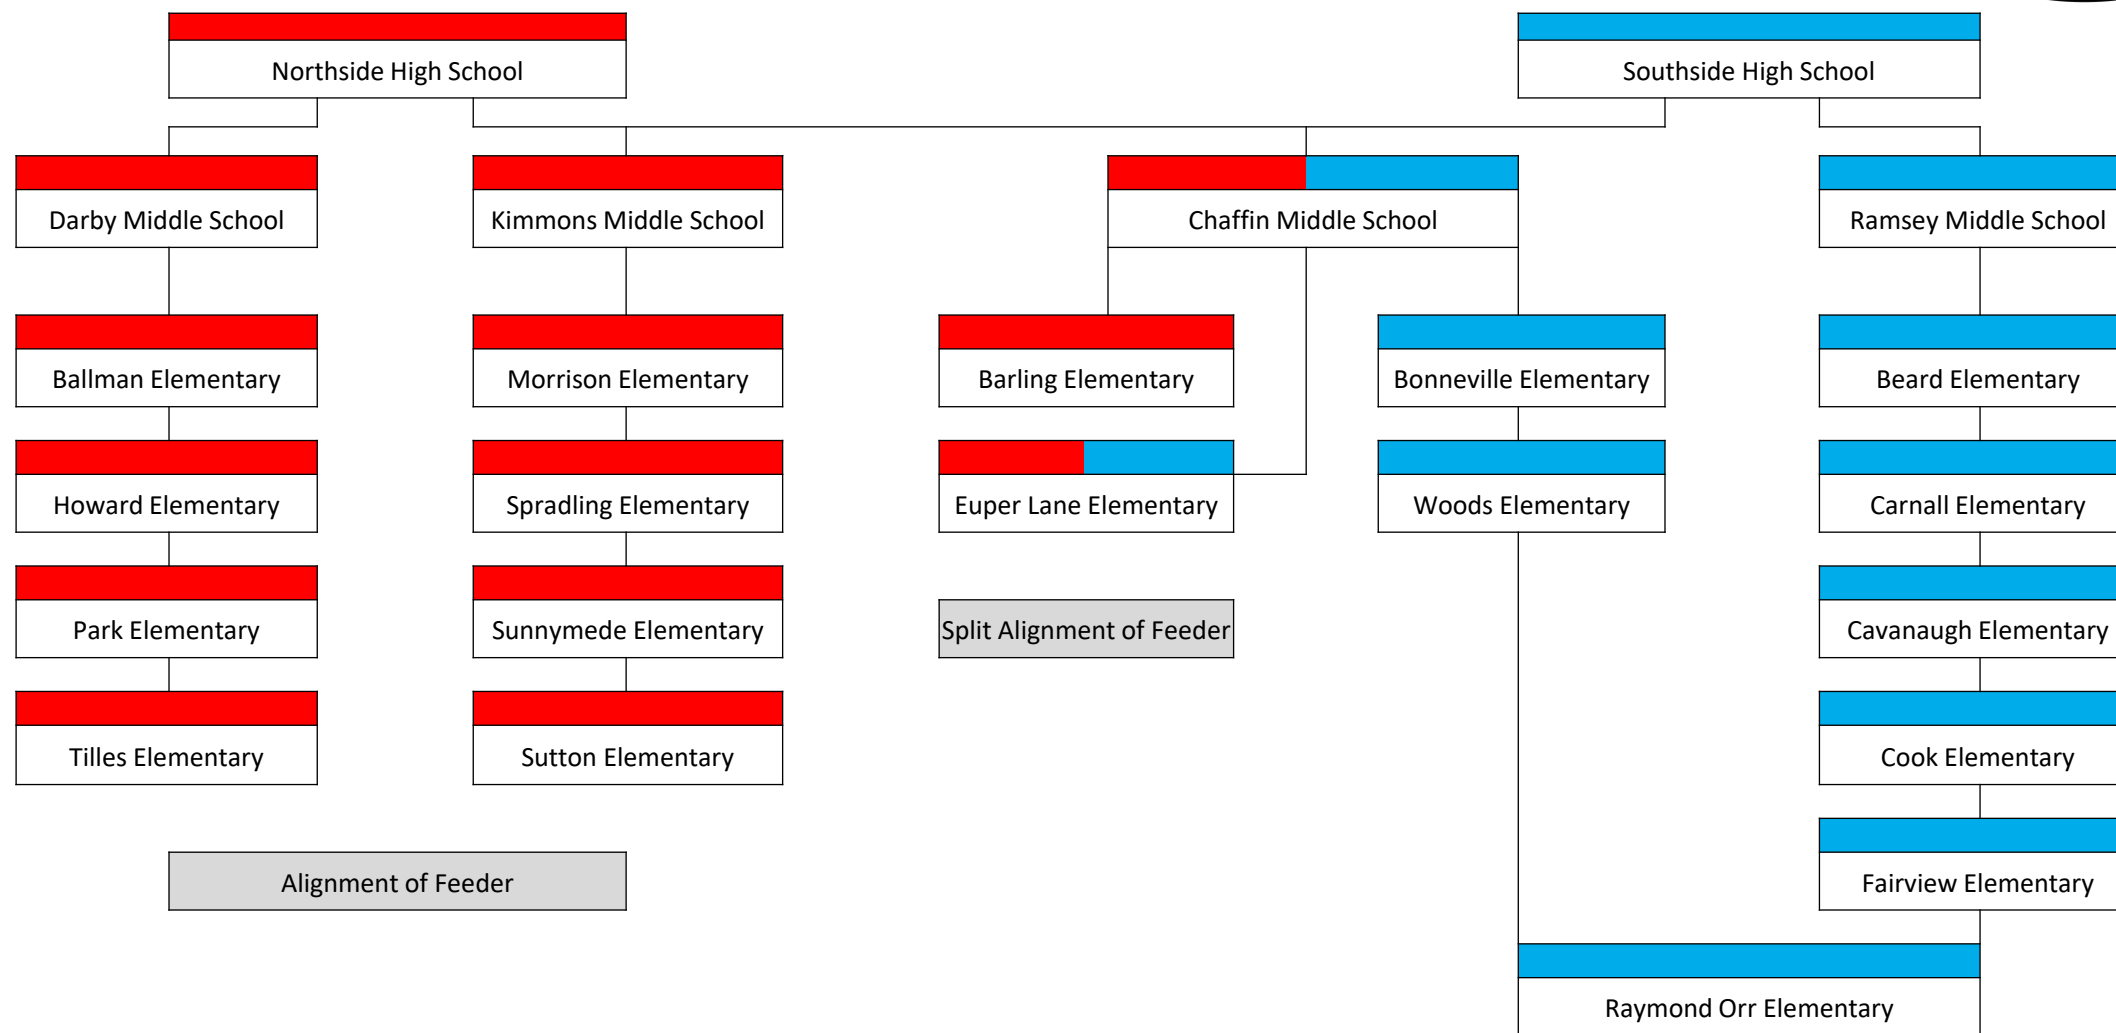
Northside High School

Southside High School

Darby Middle School

Kimmons Middle School

Chaffin Middle School

Ramsey Middle School

Ballman Elementary

Morrison Elementary

Barling Elementary

Bonneville Elementary

Beard Elementary

Howard Elementary

Spradling Elementary

Euper Lane Elementary

Woods Elementary

Carnall Elementary

Park Elementary

Sunnymede Elementary

Split Alignment of Feeder

Cavanaugh Elementary

Tilles Elementary

Sutton Elementary

Cook Elementary

Alignment of Feeder

Fairview Elementary

Raymond Orr Elementary